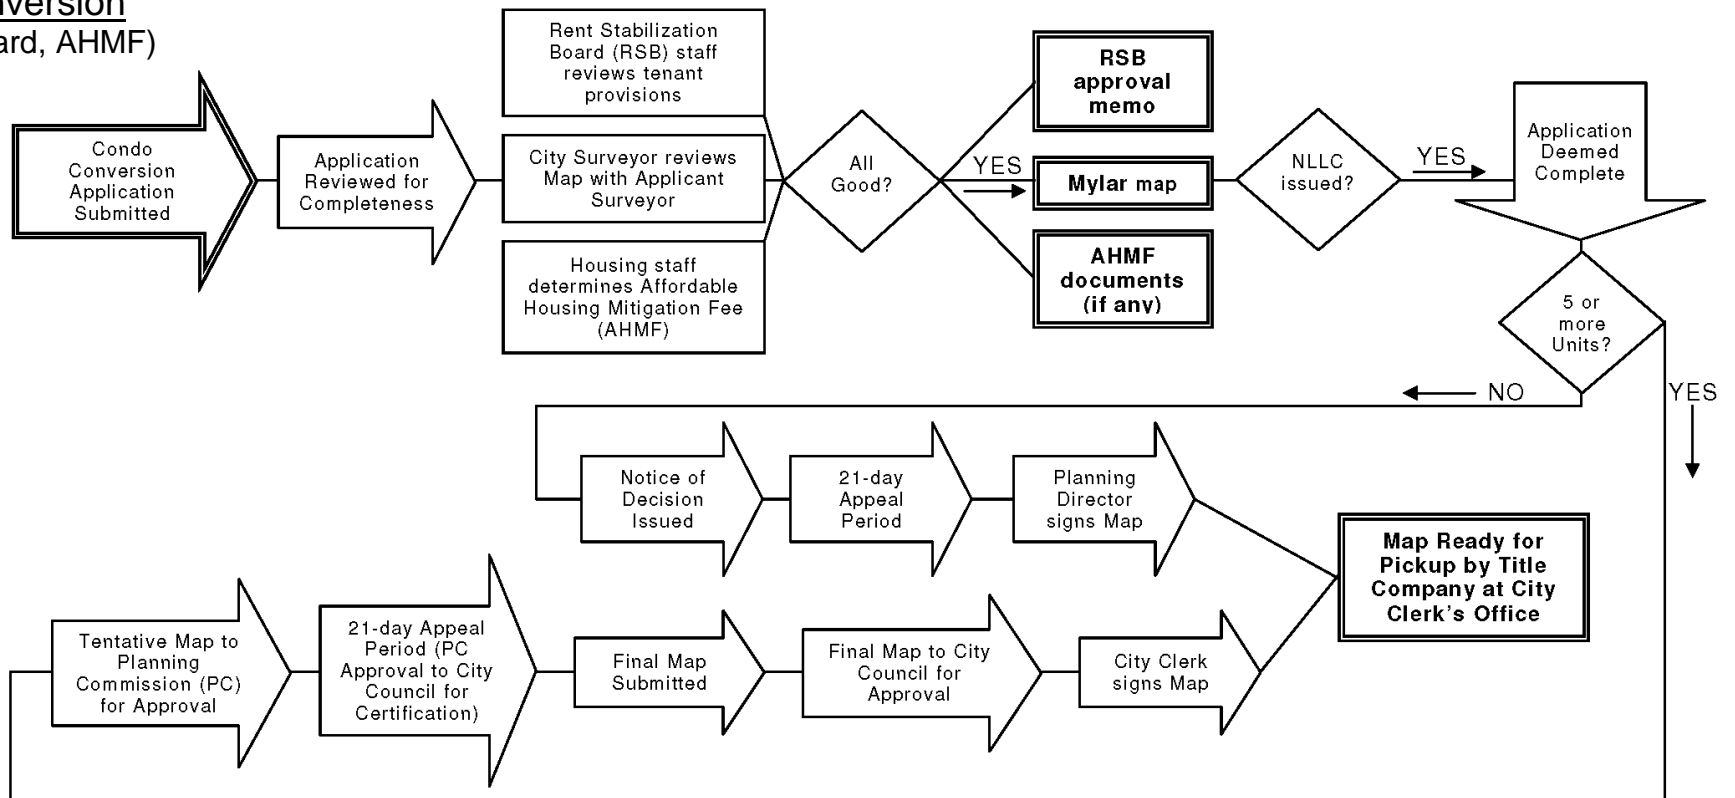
nversion
ard, AHMF)

Condo Conversion Application Submitted

Application Reviewed for Completeness

Rent Stabilization Board (RSB) staff reviews tenant provisions

City Surveyor reviews Map with Applicant Surveyor

Housing staff determines Affordable Housing Mitigation Fee (AHMF)

All Good?

YES

RSB approval memo

Mylar map

AHMF documents (if any)

NLLC issued?

YES

Application Deemed Complete

5 or more Units?

NO

YES

Notice of Decision Issued

21-day Appeal Period

Planning Director signs Map

Map Ready for Pickup by Title Company at City Clerk's Office

Tentative Map to Planning Commission (PC) for Approval

21-day Appeal Period (PC Approval to City Council for Certification)

Final Map Submitted

Final Map to City Council for Approval

City Clerk signs Map